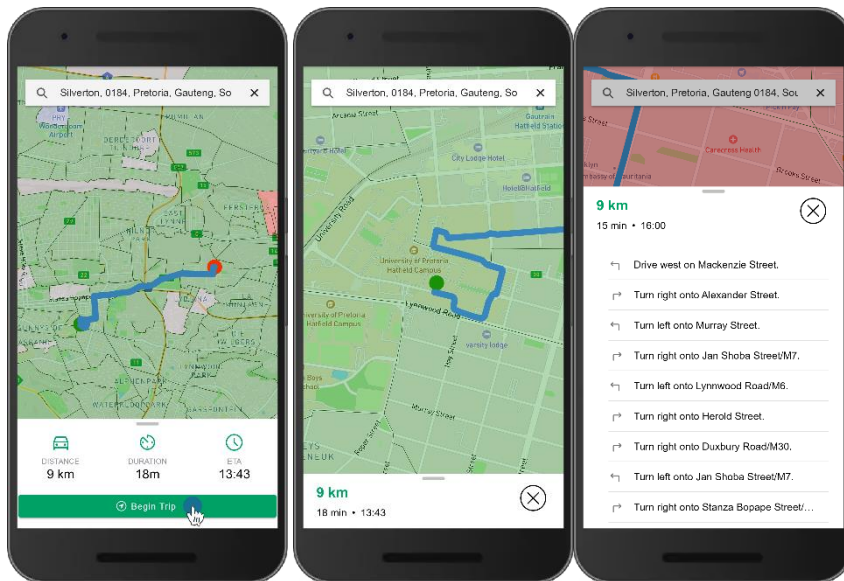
Silverton, 0184, Pretoria, Gauteng, So ✕

DISTANCE
9 km

DURATION
18m

ETA
13:43

Begin Trip

Silverton, 0184, Pretoria, Gauteng, So ✕

Arcadia Street
Gautrain Hatfield Station
City Lodge Hotel
Hotel@Hatfield
University Road
University of Pretoria Hatfield Campus
University of Pretoria Hatfield Campus
Lynnwood Road
varsity lodge

9 km
18 min • 13:43

Silverton, Pretoria, Gauteng 0184, Sou ✕

Street
Carecross Health
Brown Street

9 km
15 min • 16:00

Drive west on Mackenzie Street.
Turn right onto Alexander Street.
Turn left onto Murray Street.
Turn right onto Jan Shoba Street/M7.
Turn left onto Lynnwood Road/M6.
Turn right onto Herold Street.
Turn right onto Duxbury Road/M30.
Turn left onto Jan Shoba Street/M7.
Turn right onto Stanza Bopape Street/...